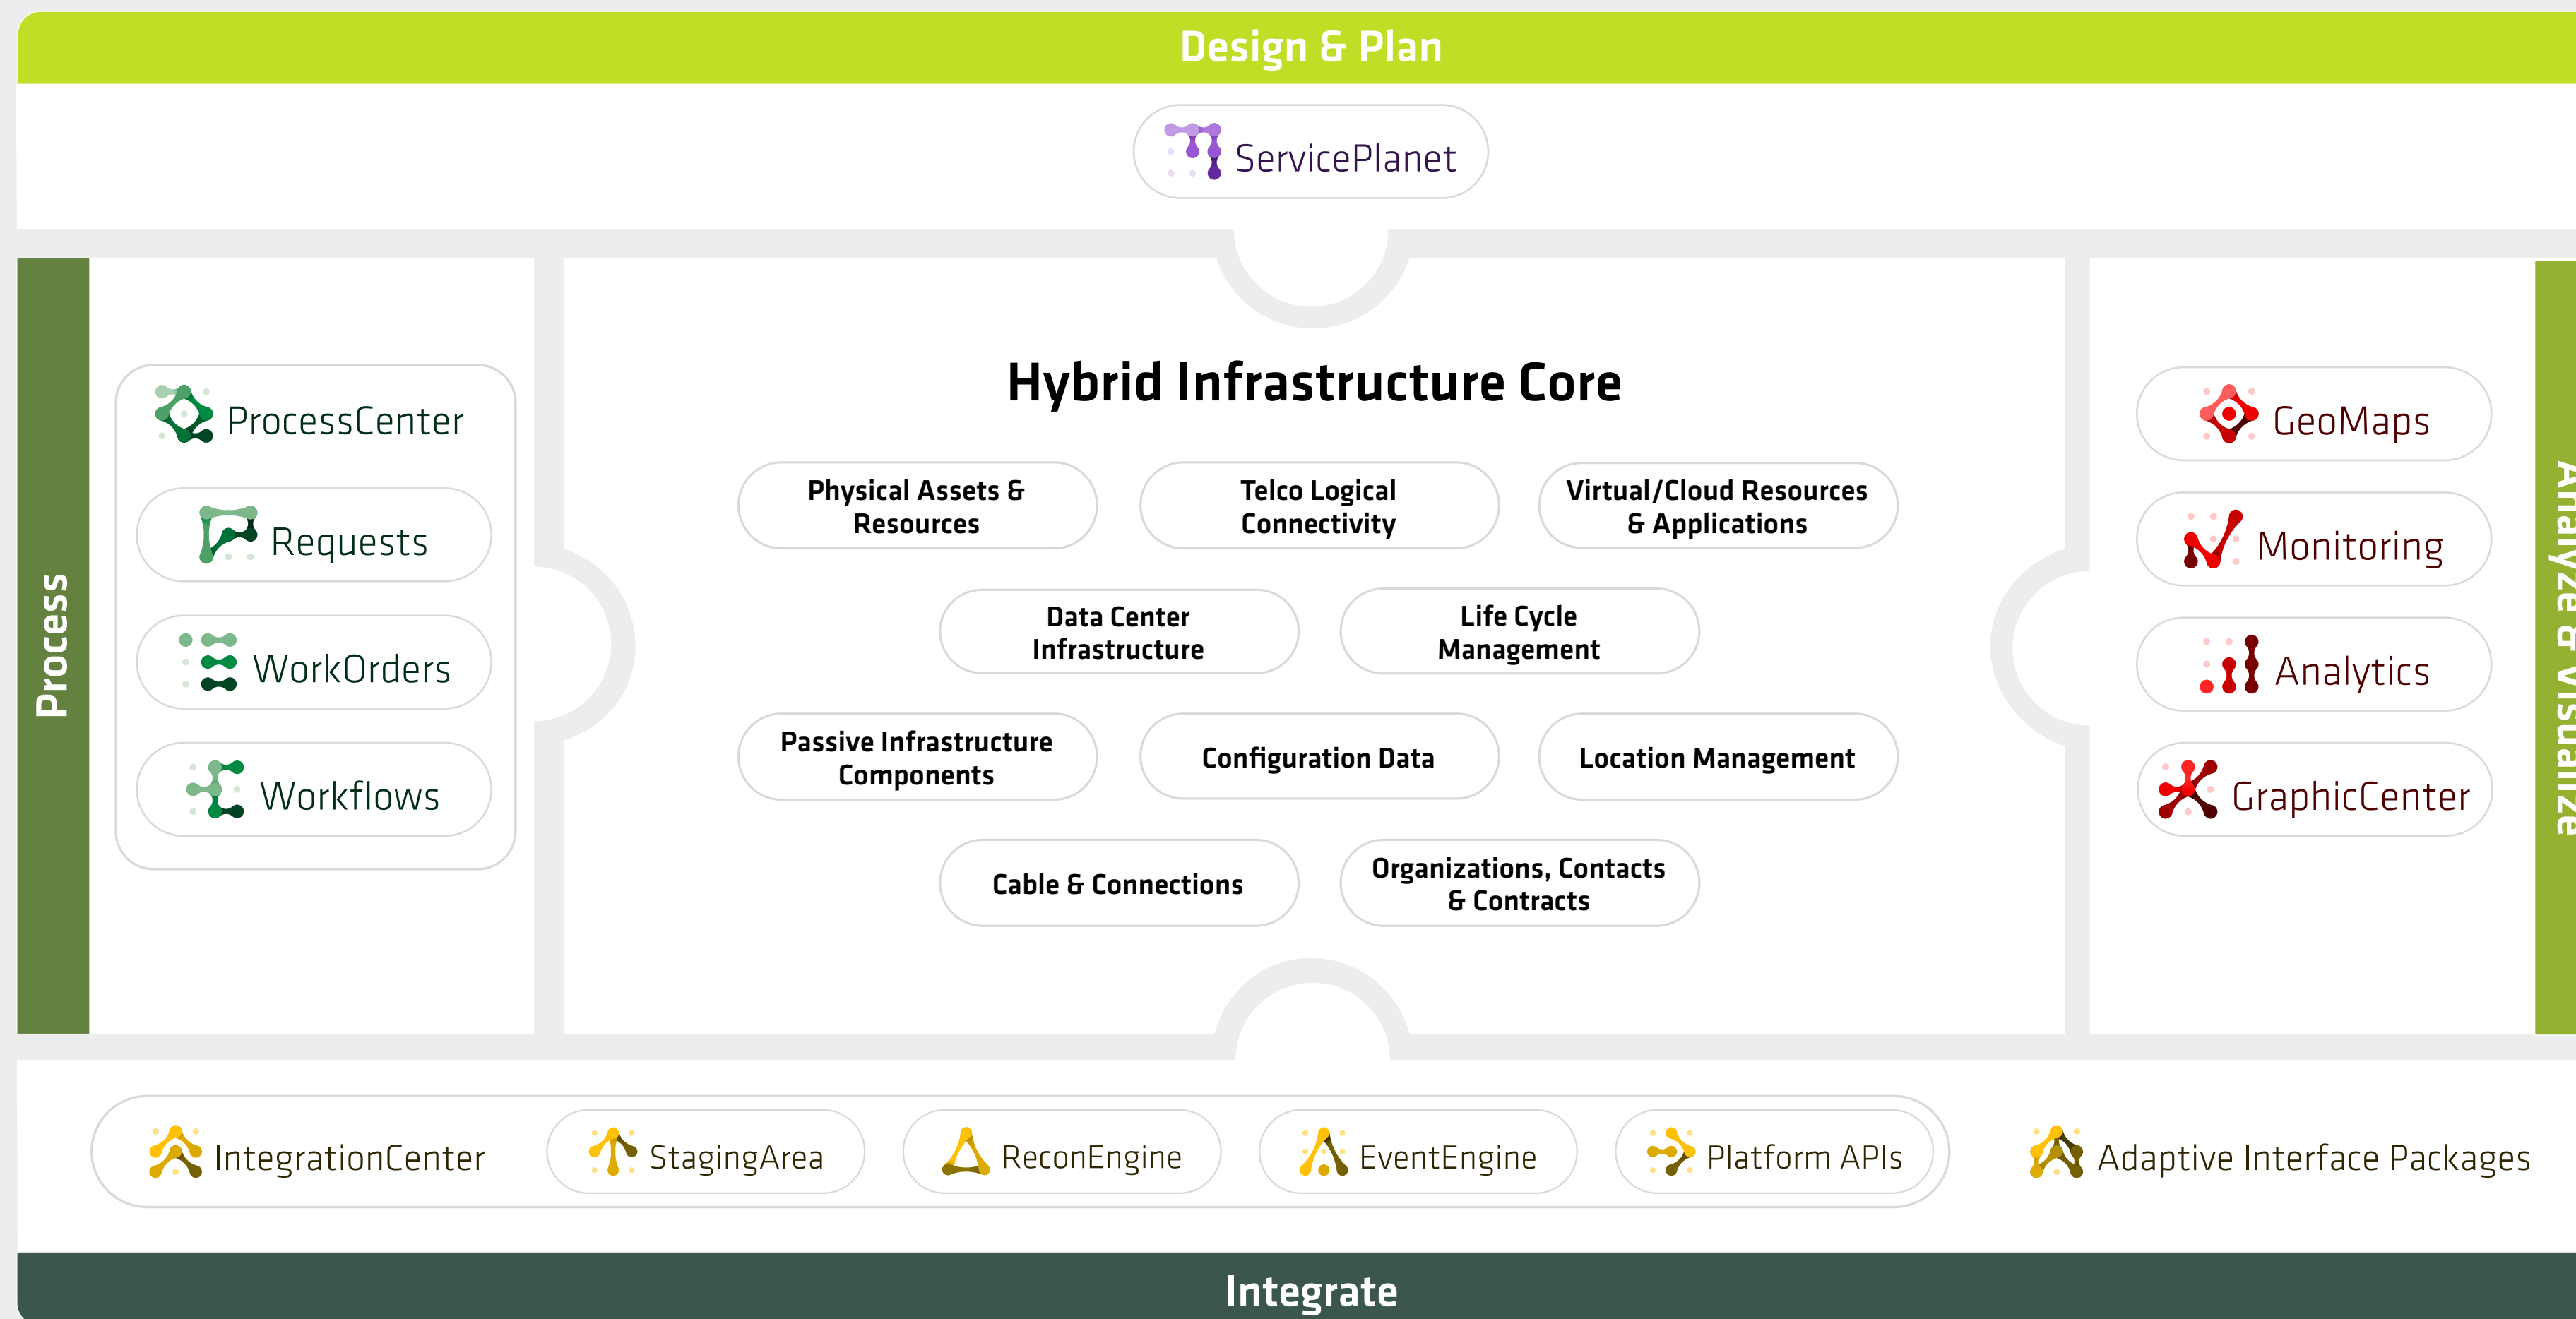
Design & Plan

ServicePlanet

Process

ProcessCenter

Requests

WorkOrders

Workflows

Hybrid Infrastructure Core

Physical Assets & Resources

Telco Logical Connectivity

Virtual/Cloud Resources & Applications

Data Center Infrastructure

Life Cycle Management

Passive Infrastructure Components

Configuration Data

Location Management

Cable & Connections

Organizations, Contacts & Contracts

Analyze & Visualize

GeoMaps

Monitoring

Analytics

GraphicCenter

IntegrationCenter

StagingArea

ReconEngine

EventEngine

Platform APIs

Adaptive Interface Packages

Integrate